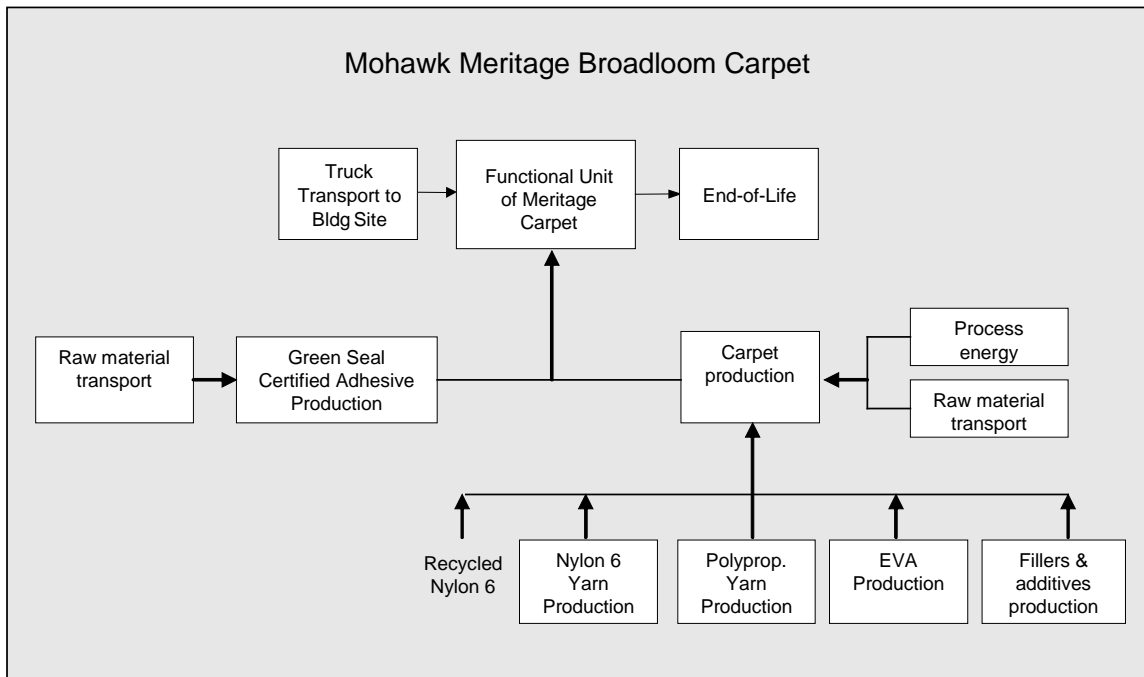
Mohawk Meritage Broadloom Carpet

Truck Transport to Bldg Site

Functional Unit of Meritage Carpet

End-of-Life

Raw material transport

Green Seal Certified Adhesive Production

Carpet production

Process energy

Raw material transport

Recycled Nylon 6

Nylon 6 Yarn Production

Polyprop. Yarn Production

EVA Production

Fillers & additives production